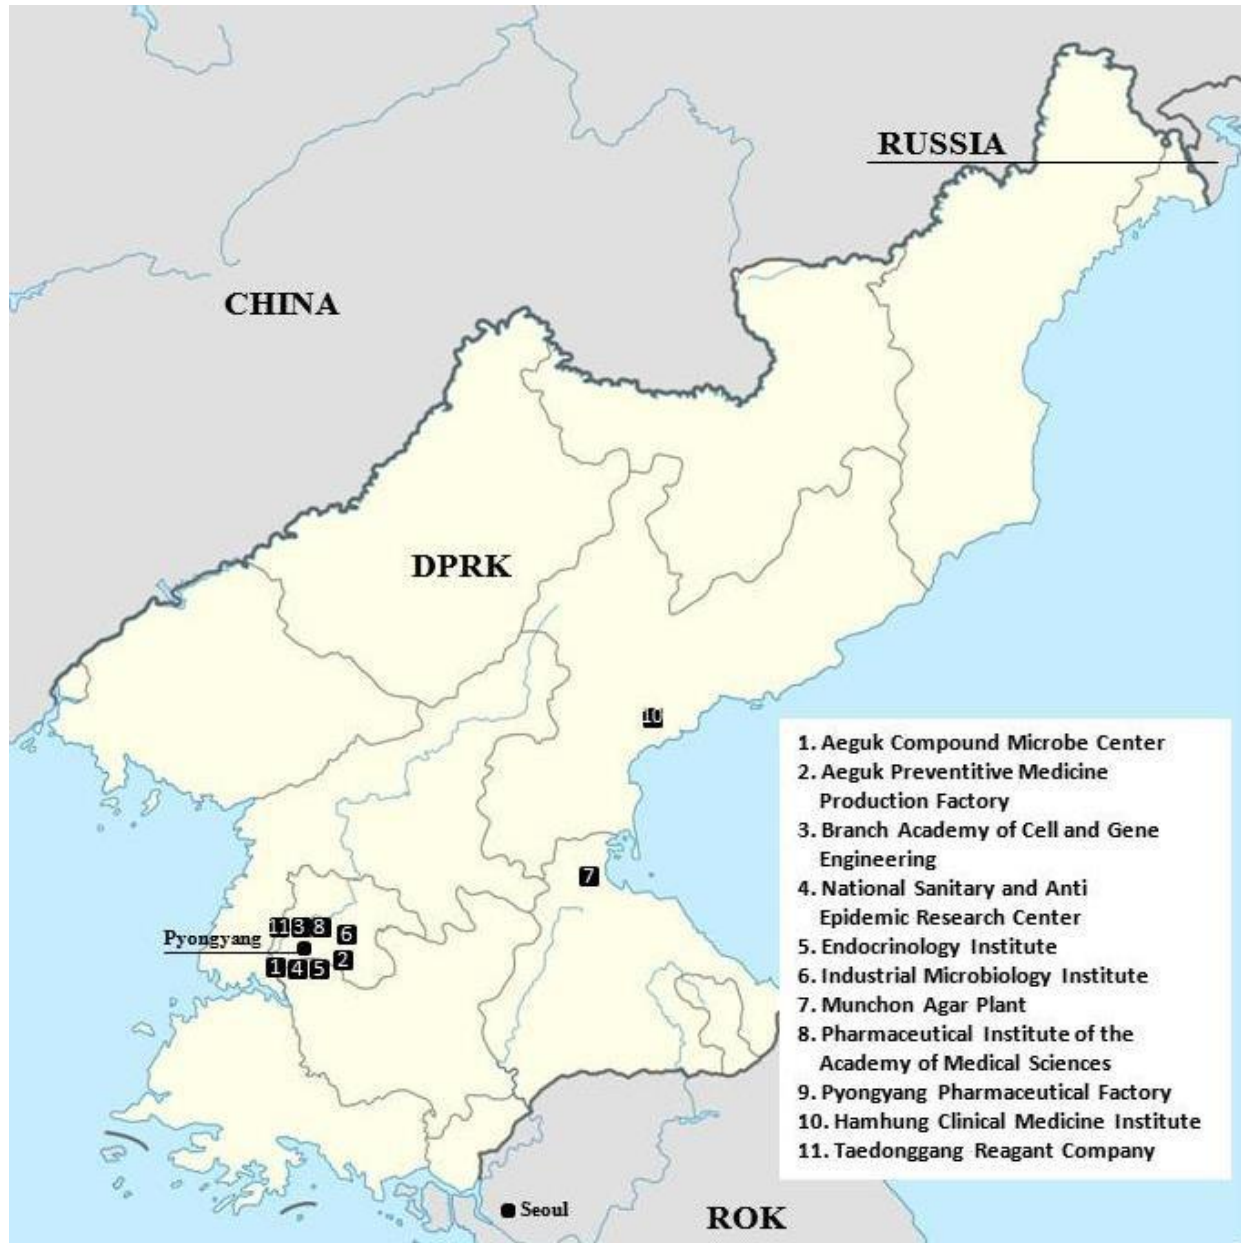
RUSSIA

CHINA

DPRK

10

7

11 3 8 6
Pyongyang
1 4 5 2

Seoul

ROK

1. Aeguk Compound Microbe Center
2. Aeguk Preventitive Medicine Production Factory
3. Branch Academy of Cell and Gene Engineering
4. National Sanitary and Anti Epidemic Research Center
5. Endocrinology Institute
6. Industrial Microbiology Institute
7. Munchon Agar Plant
8. Pharmaceutical Institute of the Academy of Medical Sciences
9. Pyongyang Pharmaceutical Factory
10. Hamhung Clinical Medicine Institute
11. Taedonggang Reagant Company